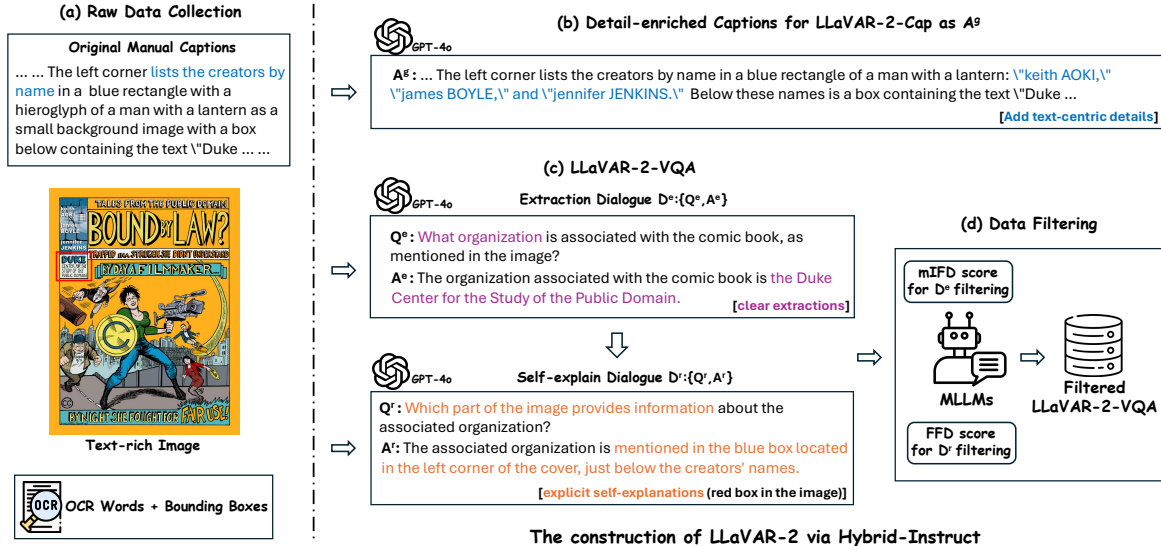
(a) Raw Data Collection

Original Manual Captions

... ... The left corner lists the creators by name in a blue rectangle with a hieroglyph of a man with a lantern as a small background image with a box below containing the text \"Duke ... ...

TALES FROM THE PUBLIC DOMAIN
BOUND BY LAW?
TRAPPED IN A STRUGGLE SHE DIDN'T UNDERSTAND
DUKE
BY DAY A FILMMAKER...
BY NIGHT SHE FOUGHT FOR FAIR USE!

Text-rich Image

OCR

OCR Words + Bounding Boxes

(b) Detail-enriched Captions for LLaVAR-2-Cap as $A^g$

GPT-4o

$A^g$: ... The left corner lists the creators by name in a blue rectangle of a man with a lantern: \"keith AOKI,\" \"james BOYLE,\" and \"jennifer JENKINS.\" Below these names is a box containing the text \"Duke ...

[Add text-centric details]

(c) LLaVAR-2-VQA

GPT-4o

Extraction Dialogue $D^e$:{$Q^e$,$A^e$}

$Q^e$: What organization is associated with the comic book, as mentioned in the image?

$A^e$: The organization associated with the comic book is the Duke Center for the Study of the Public Domain.

[clear extractions]

GPT-4o

Self-explain Dialogue $D^r$:{$Q^r$,$A^r$}

$Q^r$: Which part of the image provides information about the associated organization?

$A^r$: The associated organization is mentioned in the blue box located in the left corner of the cover, just below the creators' names.

[explicit self-explanations (red box in the image)]

(d) Data Filtering

mIFD score for $D^e$ filtering

MLLMs

Filtered LLaVAR-2-VQA

FFD score for $D^r$ filtering

The construction of LLaVAR-2 via Hybrid-Instruct